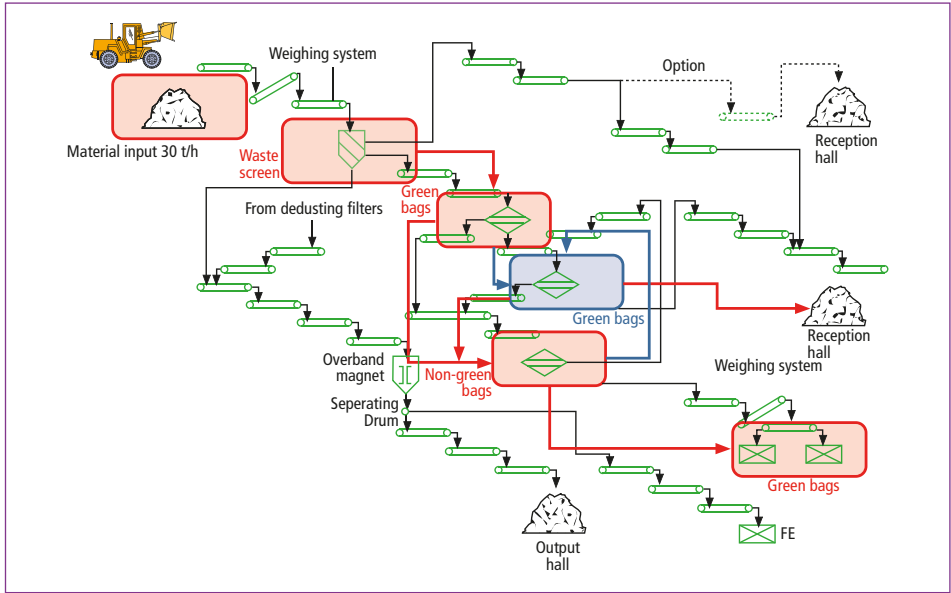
Weighing system

Option

Material input 30 t/h

Reception hall

Waste screen

Green bags

From dedusting filters

Green bags

Reception hall

Overband magnet

Non-green bags

Weighing system

Seperating Drum

Green bags

Output hall

FE